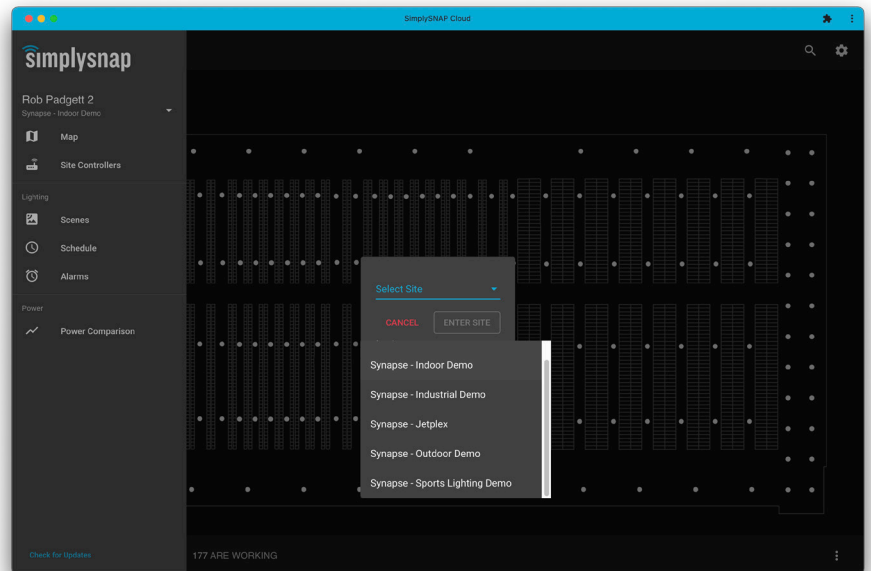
SimplySNAP Cloud

simplysnap

Rob Padgett 2
Synapse - Indoor Demo

Map

Site Controllers

Lighting

Scenes

Schedule

Alarms

Power

Power Comparison

Check for Updates

Select Site

CANCEL

ENTER SITE

Synapse - Indoor Demo

Synapse - Industrial Demo

Synapse - Jetplex

Synapse - Outdoor Demo

Synapse - Sports Lighting Demo

177 ARE WORKING